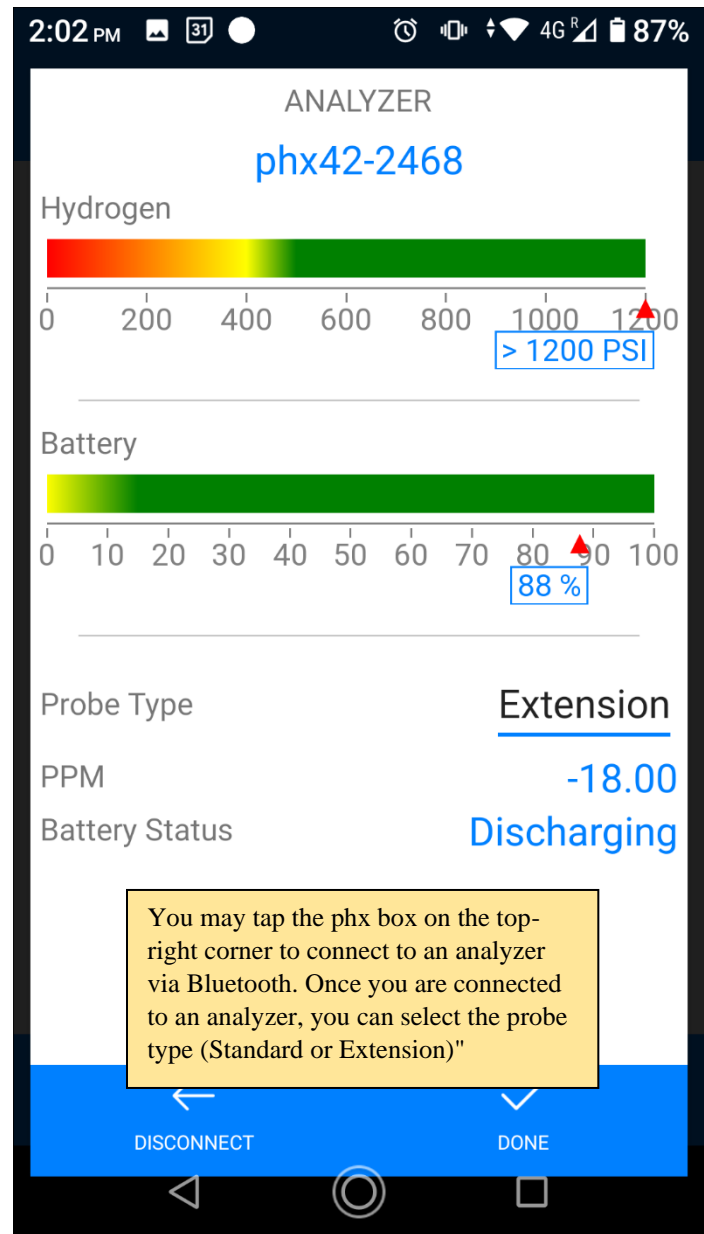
2:02 PM 31 4G R 87%

ANALYZER

phx42-2468

Hydrogen

0 200 400 600 800 1000 1200

> 1200 PSI

Battery

0 10 20 30 40 50 60 70 80 90 100

88 %

Probe Type Extension

PPM -18.00

Battery Status Discharging

You may tap the phx box on the top-right corner to connect to an analyzer via Bluetooth. Once you are connected to an analyzer, you can select the probe type (Standard or Extension)"

DISCONNECT

DONE